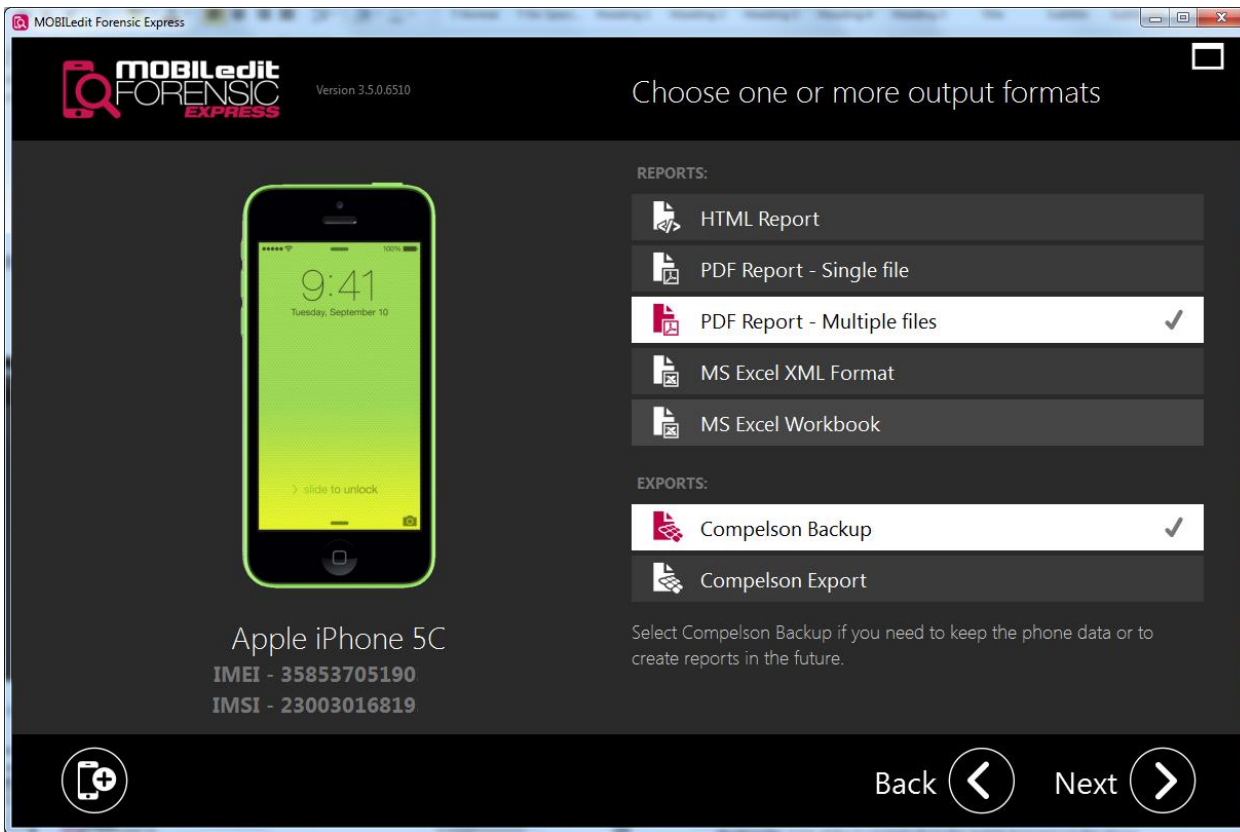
MOBILedit Forensic Express

MOBILedit FORENSIC EXPRESS

Version 3.5.0.6510

Choose one or more output formats

9:41
Tuesday, September 10

slide to unlock

Apple iPhone 5C
IMEI - 35853705190
IMSI - 23003016819

REPORTS:

HTML Report

PDF Report - Single file

PDF Report - Multiple files ✓

MS Excel XML Format

MS Excel Workbook

EXPORTS:

Compelson Backup ✓

Compelson Export

Select Compelson Backup if you need to keep the phone data or to create reports in the future.

Back

Next